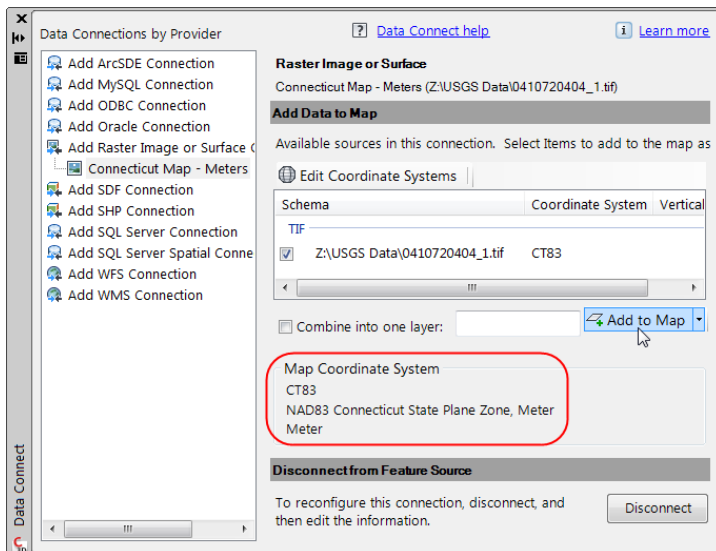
Data Connections by Provider

Add ArcSDE Connection
Add MySQL Connection
Add ODBC Connection
Add Oracle Connection
Add Raster Image or Surface C
Connecticut Map - Meters
Add SDF Connection
Add SHP Connection
Add SQL Server Connection
Add SQL Server Spatial Conne
Add WFS Connection
Add WMS Connection

Data Connect

[?] Data Connect help

[i] Learn more

Raster Image or Surface

Connecticut Map - Meters (Z:\USGS Data\0410720404_1.tif)

Add Data to Map

Available sources in this connection. Select Items to add to the map as

Edit Coordinate Systems

| Schema | Coordinate System | Vertical |
|---|---|---|
| TIF | | |
| Z:\USGS Data\0410720404_1.tif | CT83 | |

Combine into one layer:

Add to Map

Map Coordinate System
CT83
NAD83 Connecticut State Plane Zone, Meter
Meter

Disconnect from Feature Source

To reconfigure this connection, disconnect, and then edit the information.

Disconnect